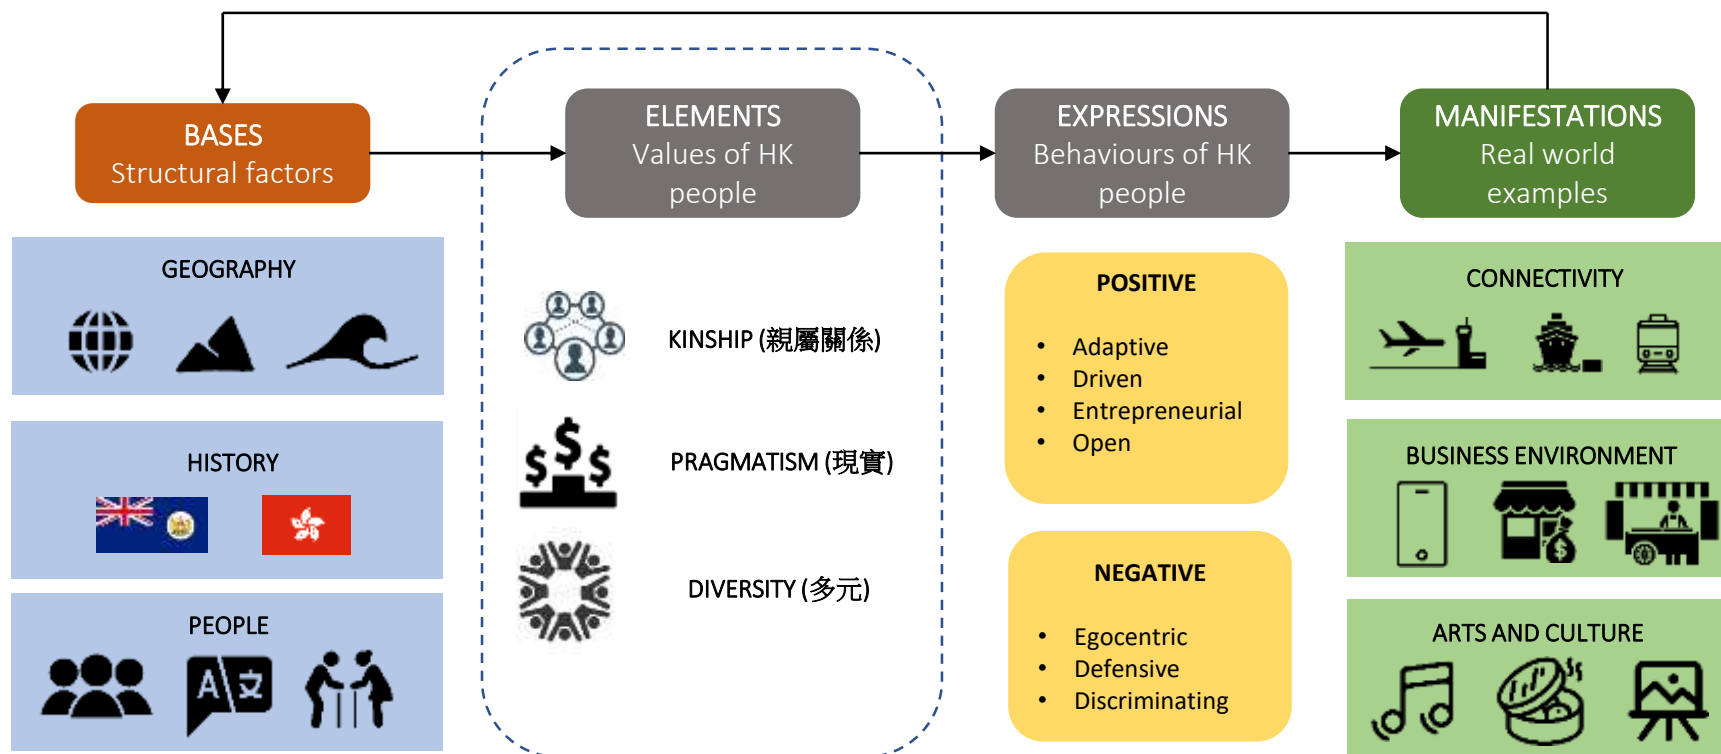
BASES
Structural factors

ELEMENTS
Values of HK people

EXPRESSIONS
Behaviours of HK people

MANIFESTATIONS
Real world examples

GEOGRAPHY

HISTORY

PEOPLE

KINSHIP (親屬關係)

PRAGMATISM (現實)

DIVERSITY (多元)

POSITIVE

- Adaptive
- Driven
- Entrepreneurial
- Open

NEGATIVE

- Egocentric
- Defensive
- Discriminating

CONNECTIVITY

BUSINESS ENVIRONMENT

ARTS AND CULTURE